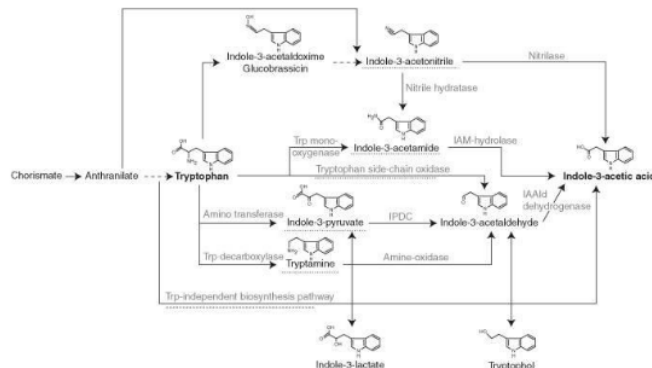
Indole-3-acetaldoxime
Glucobrassicin

Indole-3-acetonitrile

Nitrilase

Nitrile hydratase

Chorismate → Anthranilate → Tryptophan

Trp mono-oxygenase

Indole-3-acetamide

IAM-hydrolase

Indole-3-acetic acid

Tryptophan side-chain oxidase

IAAld dehydrogenase

Amino transferase

Indole-3-pyruvate

IPDC

Indole-3-acetaldehyde

Trp-decarboxylase

Tryptamine

Amine-oxidase

Trp-independent biosynthesis pathway

Indole-3-lactate

Tryptophol